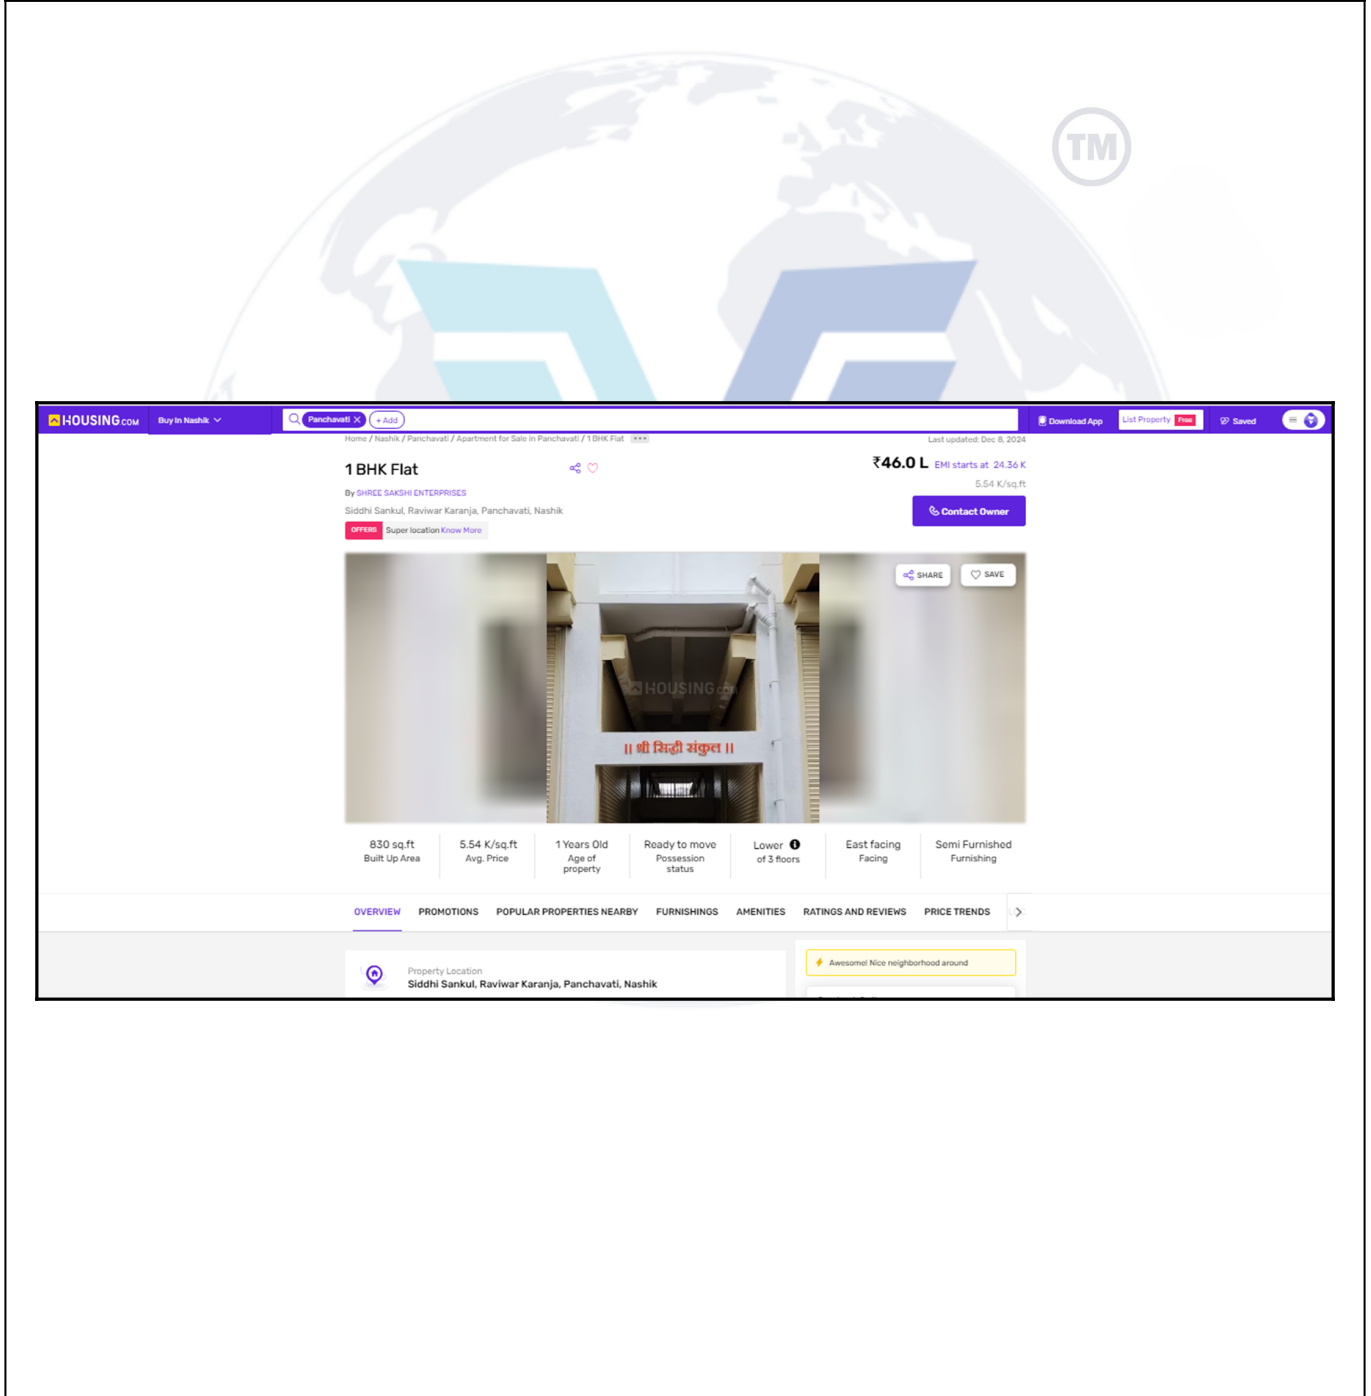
TM

HOUSING.COM Buy In Nashik Panchavati + Add Download App List Property Free Saved

Home / Nashik / Panchavati / Apartment for Sale in Panchavati / 1 BHK Flat

Last updated: Dec 8, 2024

1 BHK Flat

₹46.0 L EMI starts at 24.36 K

5.54 K/sq.ft

By SHREE SAKSHI ENTERPRISES

Siddhi Sankul, Raviwar Karanja, Panchavati, Nashik

Contact Owner

OFFERS Super location Know More

SHARE SAVE

HOUSING.com

॥ श्री सिद्धी संकुल ॥

| 830 sq.ft Built Up Area | 5.54 K/sq.ft Avg. Price | 1 Years Old Age of property | Ready to move Possession status | Lower of 3 floors | East facing Facing | Semi Furnished Furnishing |
|---|---|---|---|---|---|---|

OVERVIEW PROMOTIONS POPULAR PROPERTIES NEARBY FURNISHINGS AMENITIES RATINGS AND REVIEWS PRICE TRENDS

Property Location
Siddhi Sankul, Raviwar Karanja, Panchavati, Nashik

Awesome! Nice neighborhood around